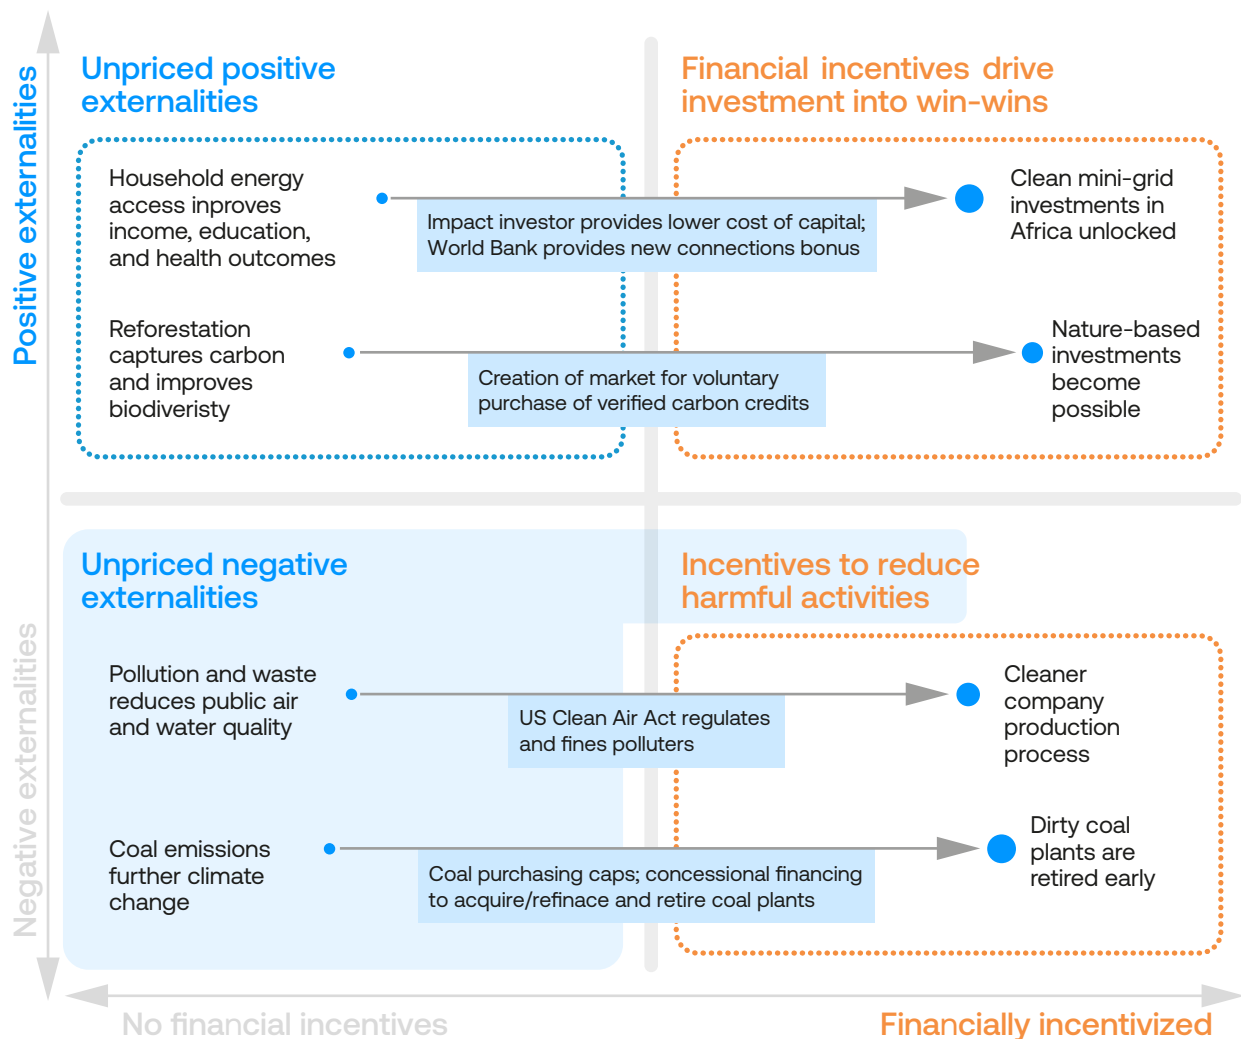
Positive externalities

Unpriced positive externalities

Financial incentives drive investment into win-wins

Household energy access inproves income, education, and health outcomes

Impact investor provides lower cost of capital; World Bank provides new connections bonus

Clean mini-grid investments in Africa unlocked

Reforestation captures carbon and improves biodiveristy

Creation of market for voluntary purchase of verified carbon credits

Nature-based investments become possible

Negative externalities

Unpriced negative externalities

Incentives to reduce harmful activities

Pollution and waste reduces public air and water quality

US Clean Air Act regulates and fines polluters

Cleaner company production process

Coal emissions further climate change

Coal purchasing caps; concessional financing to acquire/refinace and retire coal plants

Dirty coal plants are retired early

No financial incentives

Financially incentivized